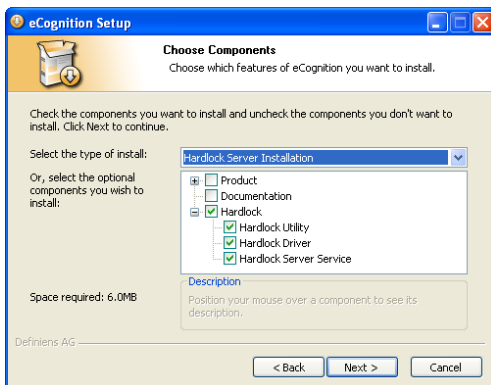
eCognition Setup

Choose Components
Choose which features of eCognition you want to install.

Check the components you want to install and uncheck the components you don't want to install. Click Next to continue.

Select the type of install:
Hardlock Server Installation

Or, select the optional components you wish to install:
Product
Documentation
Hardlock
Hardlock Utility
Hardlock Driver
Hardlock Server Service

Description
Position your mouse over a component to see its description.

Space required: 6.0MB

Definiens AG

< Back
Next >
Cancel